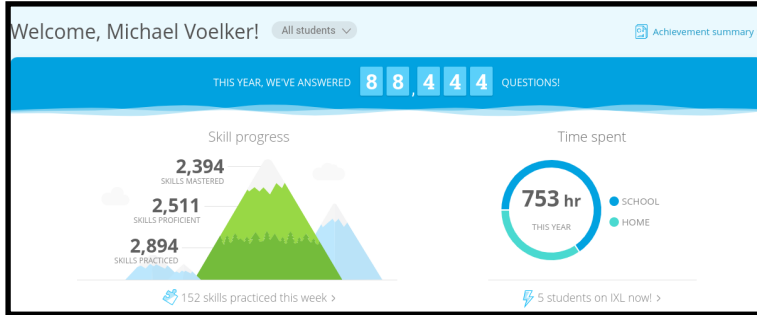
Welcome, Michael Voelker! All students

Achievement summary

THIS YEAR, WE'VE ANSWERED 88,444 QUESTIONS!

Skill progress

2,394
SKILLS MASTERED

2,511
SKILLS PROFICIENT

2,894
SKILLS PRACTICED

152 skills practiced this week ›

Time spent

753 hr
THIS YEAR

SCHOOL
HOME

5 students on IXL now! ›